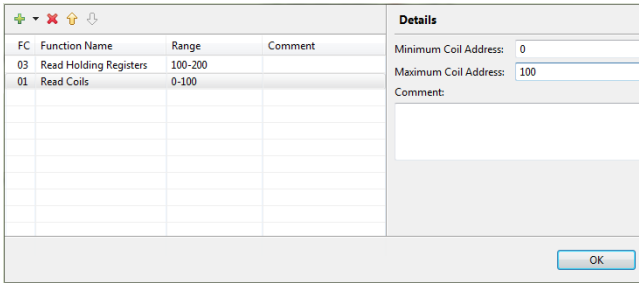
| FC | Function Name | Range | Comment |
|---|---|---|---|
| 03 | Read Holding Registers | 100-200 | |
| 01 | Read Coils | 0-100 | |

Details

Minimum Coil Address: 0

Maximum Coil Address: 100

Comment:

OK